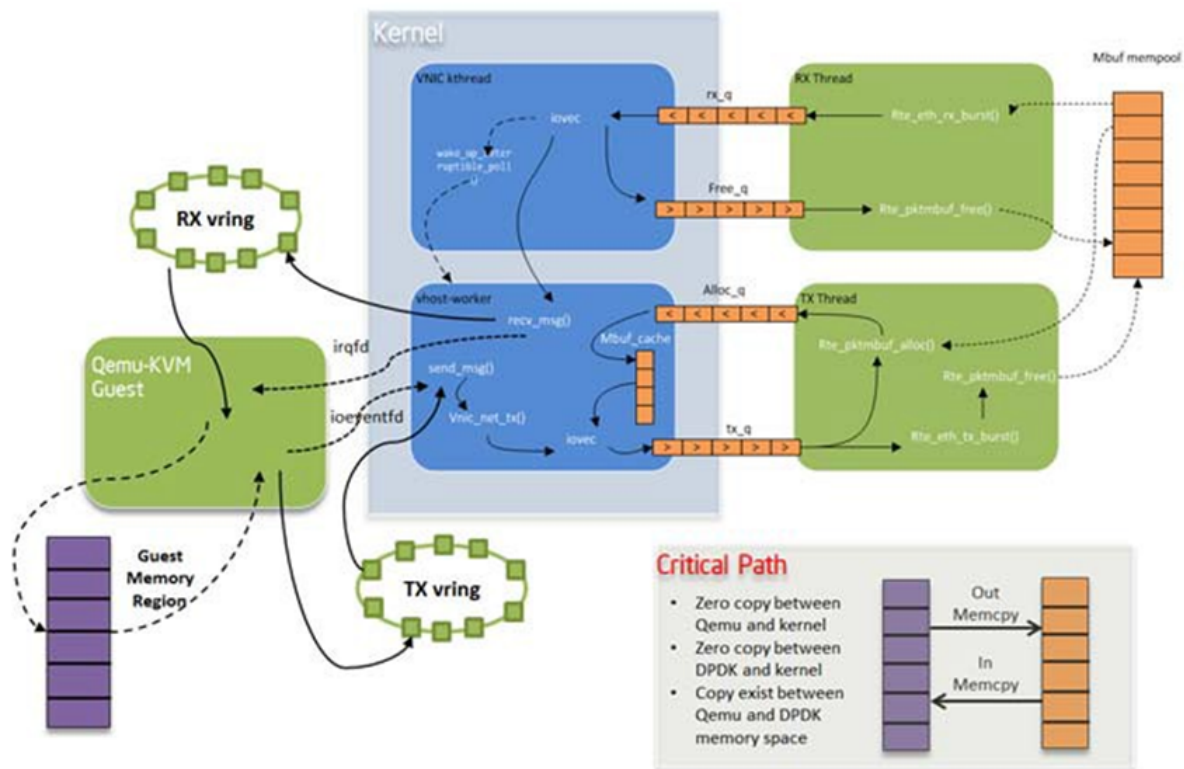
Kernel

VNIC kthread

iovec

wake_up_interruptible_poll()

rx_q

<
<
<
<
<

Free_q

>
>
>
>
>

RX Thread

Rte_eth_rx_burst()

Rte_pktmbuf_free()

Mbuf mempool

RX vring

vhost-worker

recv_msg()

send_msg()

Vnic_net_tx()

iovec

Mbuf_cache

Alloc_q

<
<
<
<
<

tx_q

>
>
>
>
>

TX Thread

Rte_pktmbuf_alloc()

Rte_pktmbuf_free()

Rte_eth_tx_burst()

irqfd

ioeventfd

Qemu-KVM Guest

Guest Memory Region

TX vring

Critical Path

- Zero copy between Qemu and kernel
- Zero copy between DPDK and kernel
- Copy exist between Qemu and DPDK memory space

Out Memcpy

In Memcpy